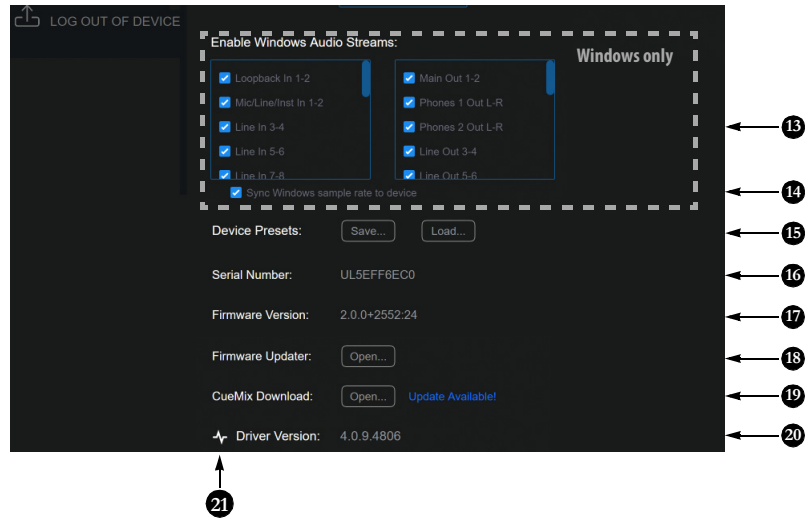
LOG OUT OF DEVICE

Enable Windows Audio Streams:

Windows only

Loopback In 1-2
Mic/Line/Inst In 1-2
Line In 3-4
Line In 5-6
Line In 7-8

Main Out 1-2
Phones 1 Out L-R
Phones 2 Out L-R
Line Out 3-4
Line Out 5-6

Sync Windows sample rate to device

13
14

Device Presets: Save... Load...
15

Serial Number: UL5EFF6EC0
16

Firmware Version: 2.0.0+2552:24
17

Firmware Updater: Open...
18

CueMix Download: Open... Update Available!
19

Driver Version: 4.0.9.4806
20

21